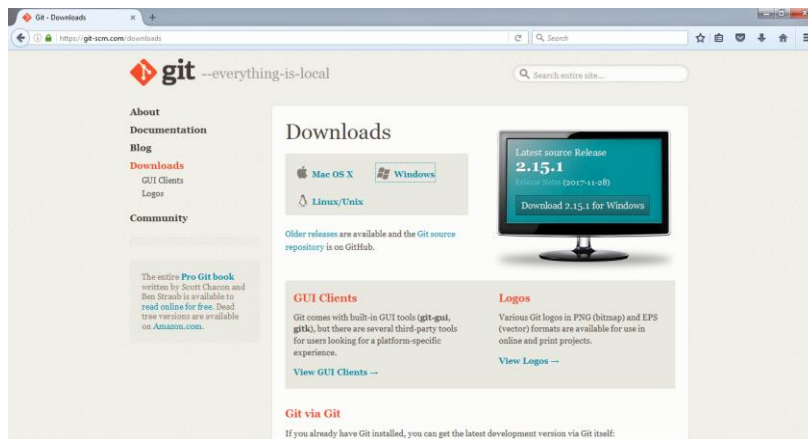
Git - Downloads
https://git-scm.com/downloads
Search

git --everything-is-local

Search entire site...

About
Documentation
Blog
Downloads
GUI Clients
Logos
Community

The entire Pro Git book written by Scott Chacon and Ben Straub is available to read online for free. Dead tree versions are available on Amazon.com.

Downloads

Mac OS X
Windows
Linux/Unix

Older releases are available and the Git source repository is on GitHub.

Latest source Release
2.15.1
Release Notes (2017-11-28)
Download 2.15.1 for Windows

GUI Clients
Git comes with built-in GUI tools (git-gui, gitk), but there are several third-party tools for users looking for a platform-specific experience.
View GUI Clients →

Logos
Various Git logos in PNG (bitmap) and EPS (vector) formats are available for use in online and print projects.
View Logos →

Git via Git
If you already have Git installed, you can get the latest development version via Git itself: